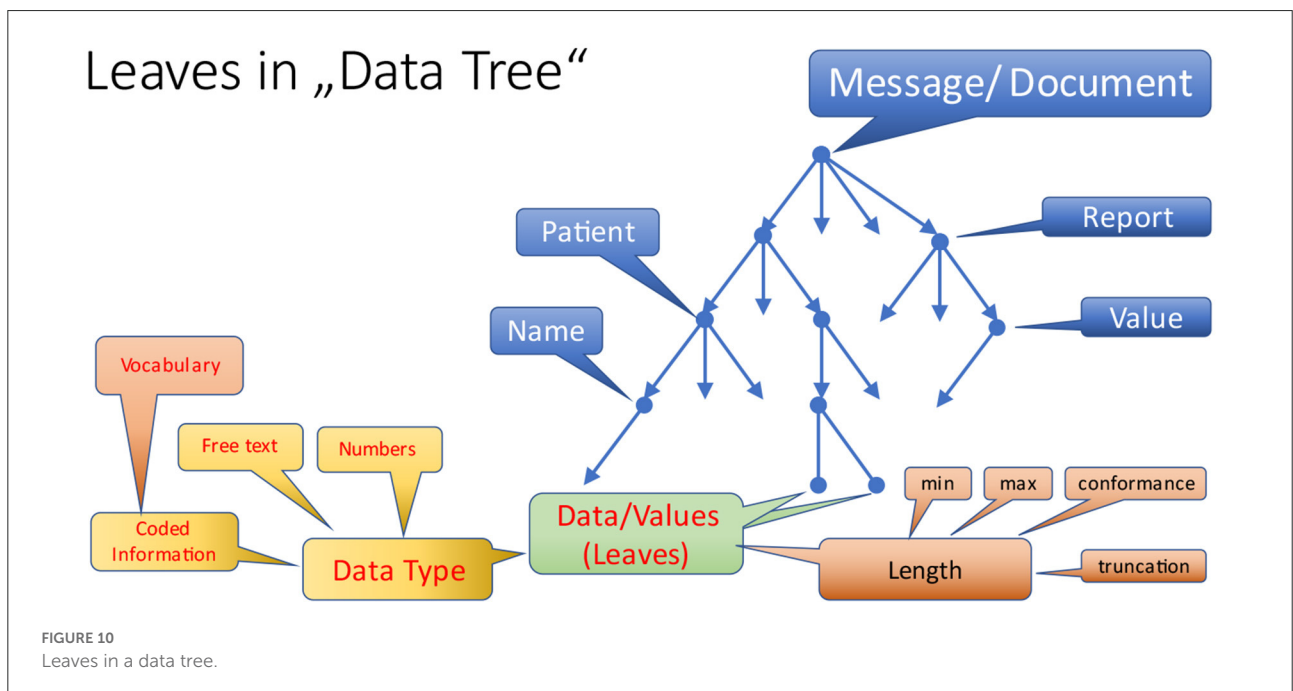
Leaves in „Data Tree“

Message/ Document

Patient

Report

Name

Value

Vocabulary

Free text

Numbers

Coded Information

Data Type

Data/Values (Leaves)

min

max

conformance

Length

truncation

FIGURE 10
Leaves in a data tree.